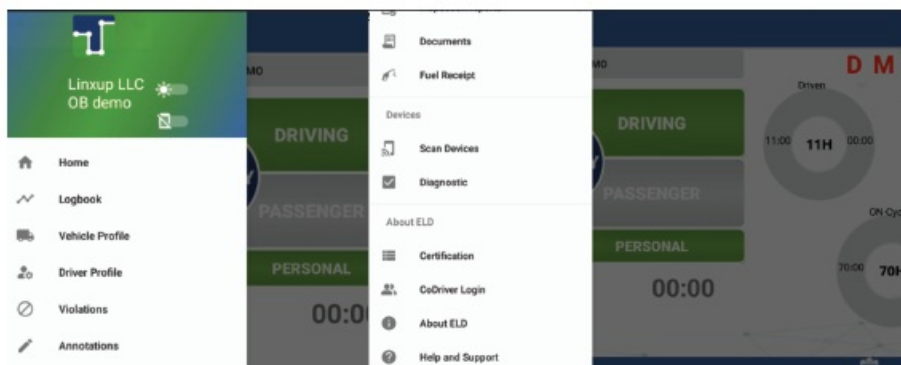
Linxup LLC
OB demo

Home
Logbook
Vehicle Profile
Driver Profile
Violations
Annotations

MO
DRIVING
PASSENGER
PERSONAL
00:0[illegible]

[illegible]
Documents
Fuel Receipt
Devices
Scan Devices
Diagnostic
About ELD
Certification
CoDriver Login
About ELD
Help and Support

MO
DRIVING
PASSENGER
PERSONAL
00:00

D M
Driven
11:00 11H 00:00
ON-Cyc
70:00 70H